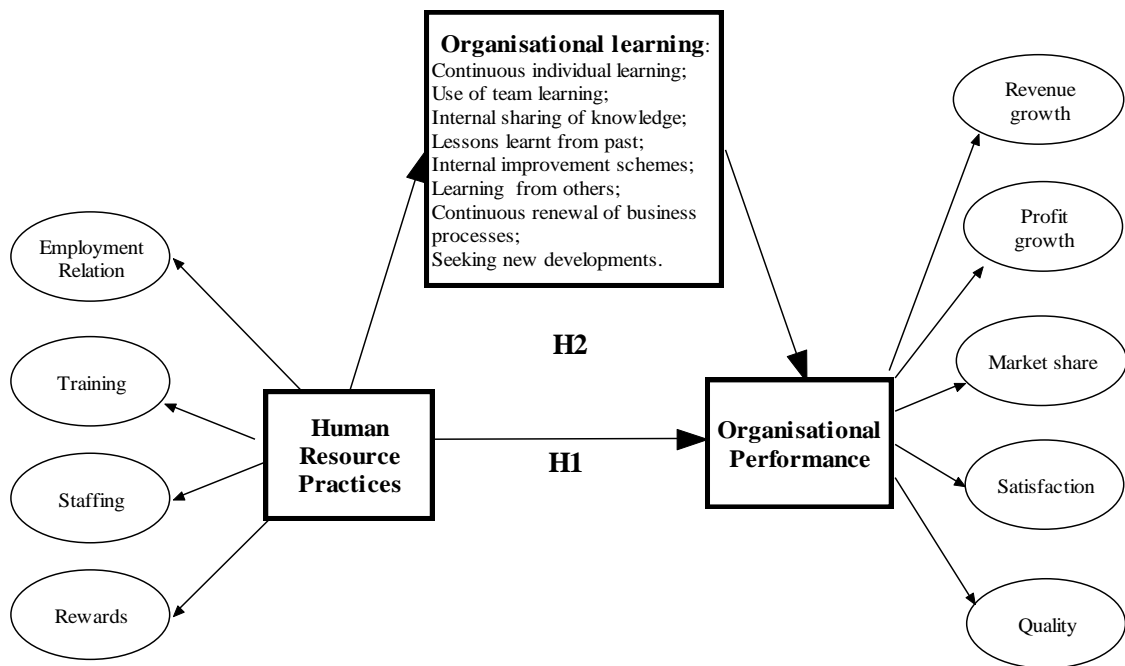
Organisational learning:
Continuous individual learning;
Use of team learning;
Internal sharing of knowledge;
Lessons learnt from past;
Internal improvement schemes;
Learning from others;
Continuous renewal of business processes;
Seeking new developments.

Employment Relation

Training

Staffing

Rewards

H2

Human Resource Practices

H1

Organisational Performance

Revenue growth

Profit growth

Market share

Satisfaction

Quality